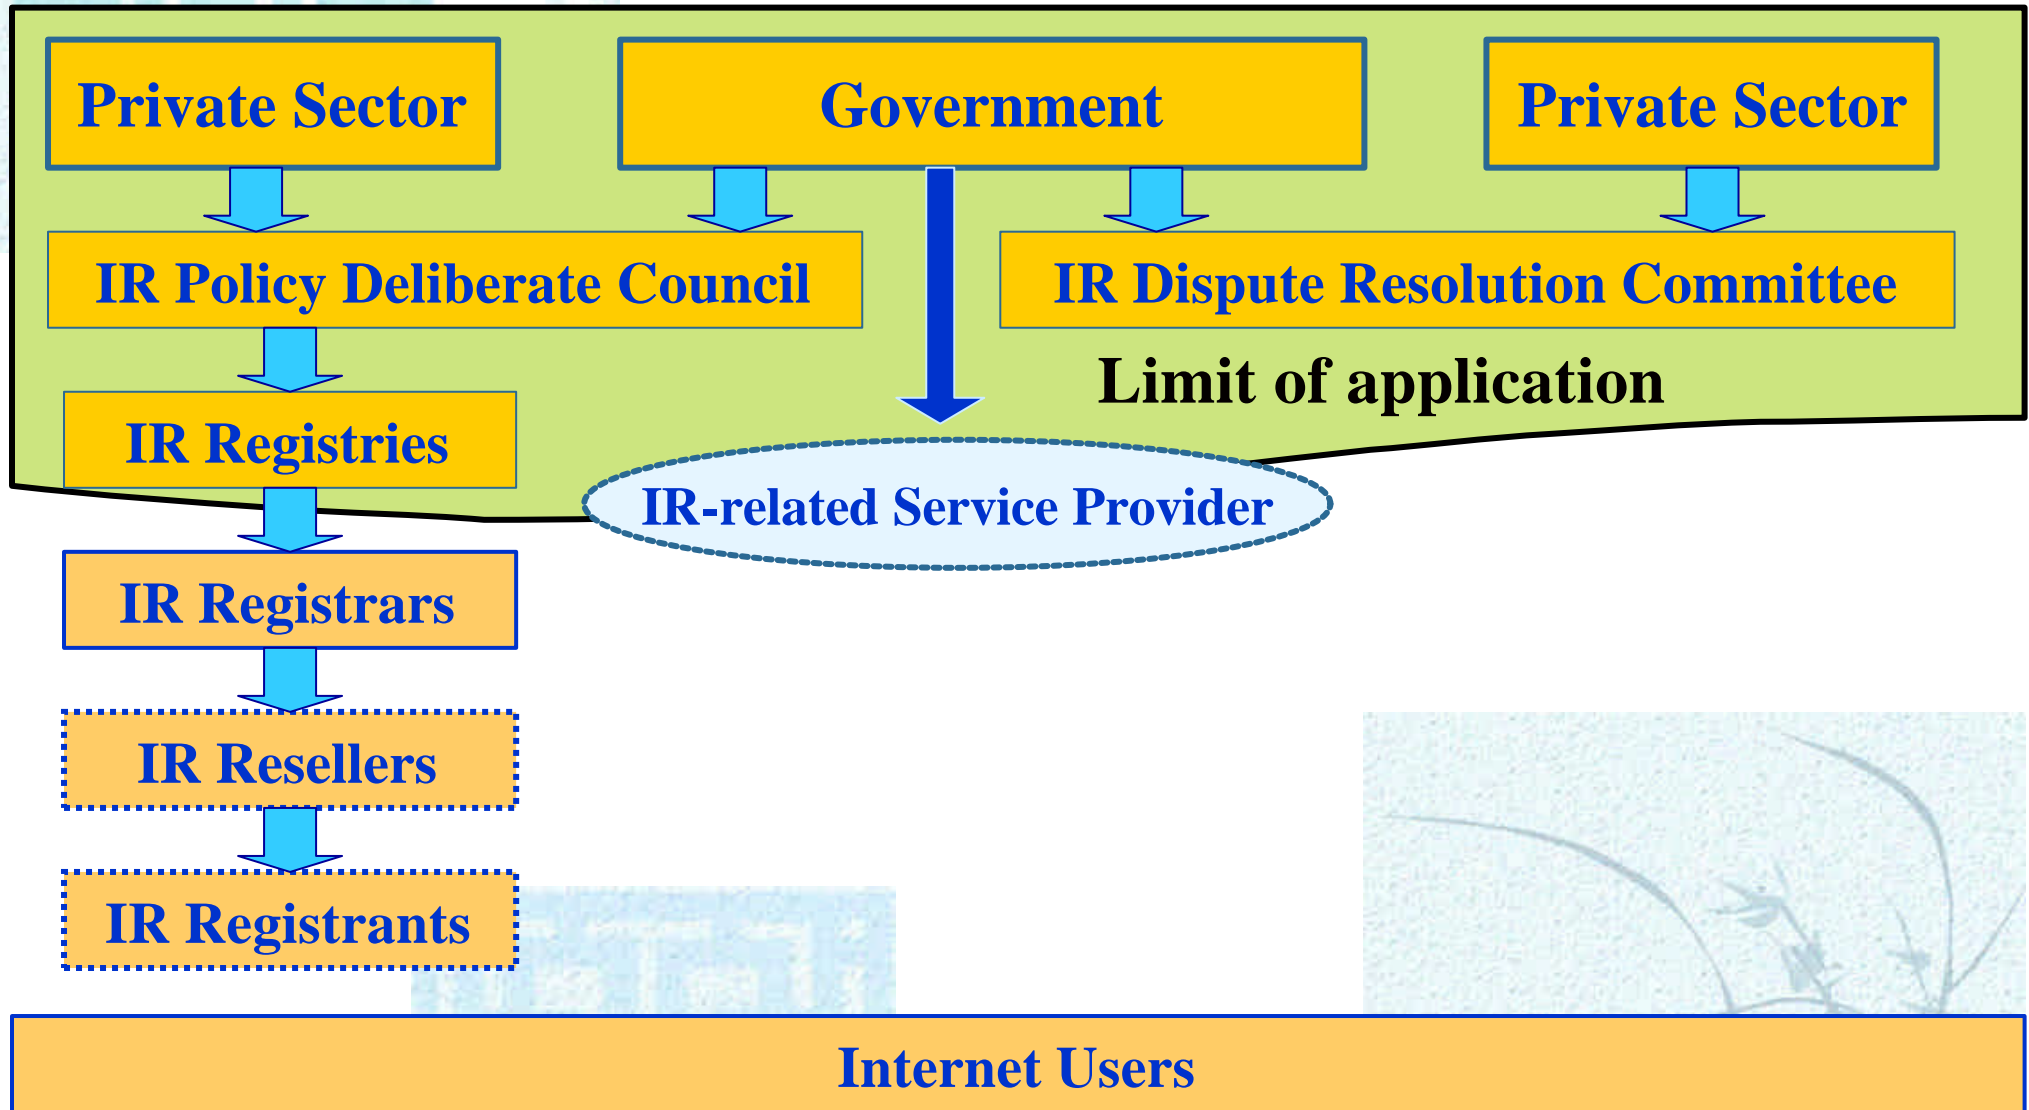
Private Sector

Government

Private Sector

IR Policy Deliberate Council

IR Dispute Resolution Committee

Limit of application

IR Registries

IR-related Service Provider

IR Registrars

IR Resellers

IR Registrants

Internet Users